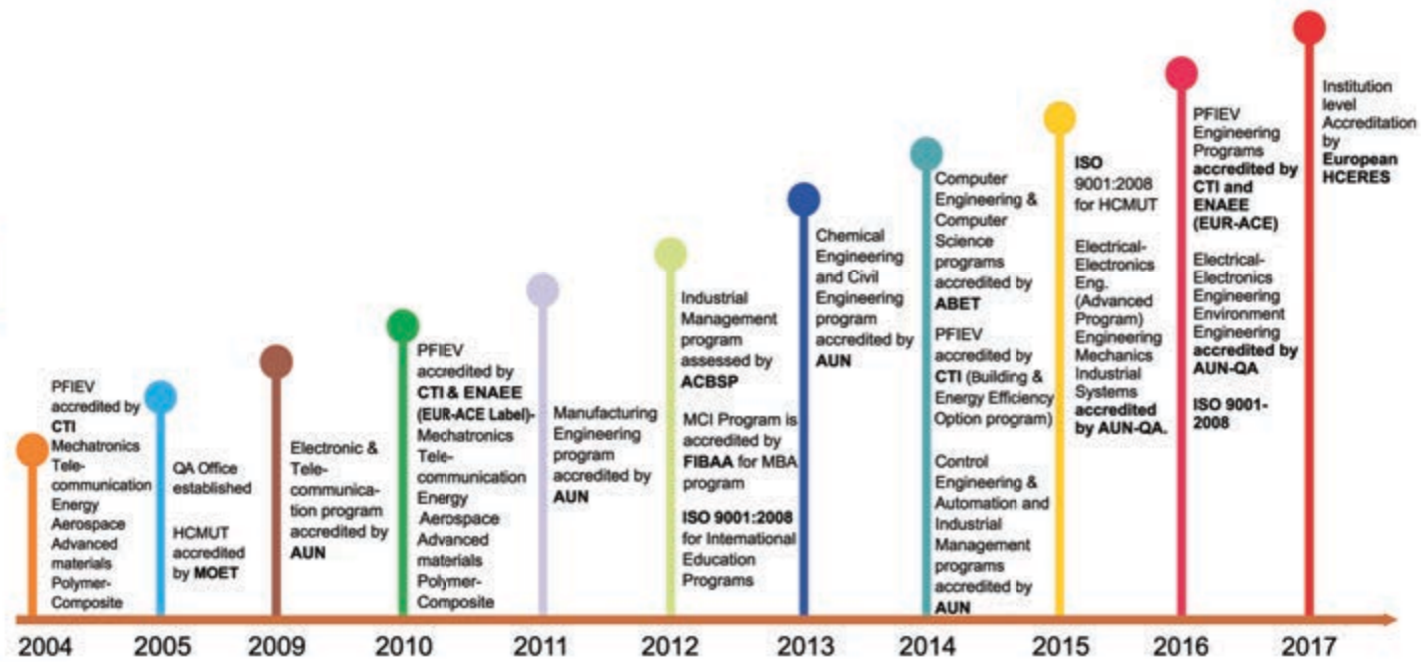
2004
PFIEV accredited by CTI Mechatronics Telecommunication Energy Aerospace Advanced materials Polymer-Composite

2005
QA Office established

HCMUT accredited by MOET

2009
Electronic & Telecommunication program accredited by AUN

2010
PFIEV accredited by CTI & ENAEE (EUR-ACE Label)- Mechatronics Telecommunication Energy Aerospace Advanced materials Polymer-Composite

2011
Manufacturing Engineering program accredited by AUN

2012
Industrial Management program assessed by ACBSP

MCI Program is accredited by FIBAA for MBA program

ISO 9001:2008 for International Education Programs

2013
Chemical Engineering and Civil Engineering program accredited by AUN

2014
Computer Engineering & Computer Science programs accredited by ABET

PFIEV accredited by CTI (Building & Energy Efficiency Option program)

Control Engineering & Automation and Industrial Management programs accredited by AUN

2015
ISO 9001:2008 for HCMUT

Electrical-Electronics Eng. (Advanced Program) Engineering Mechanics Industrial Systems accredited by AUN-QA.

2016
PFIEV Engineering Programs accredited by CTI and ENAEE (EUR-ACE)

Electrical-Electronics Engineering Environment Engineering accredited by AUN-QA

ISO 9001-2008

2017
Institution level Accreditation by European HCERES